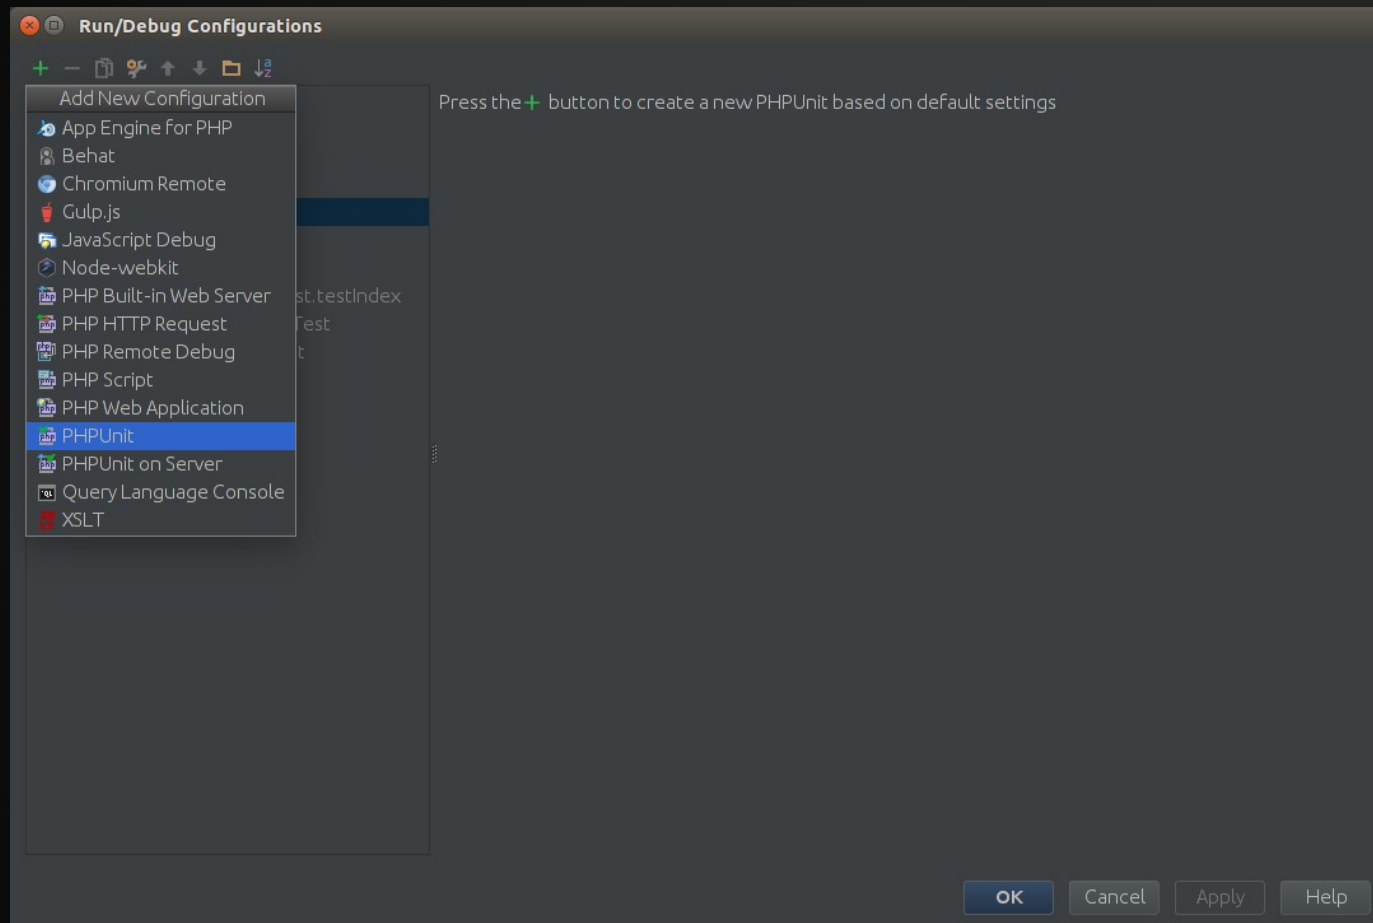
Run/Debug Configurations

Add New Configuration
App Engine for PHP
Behat
Chromium Remote
Gulp.js
JavaScript Debug
Node-webkit
PHP Built-in Web Server
PHP HTTP Request
PHP Remote Debug
PHP Script
PHP Web Application
PHPUnit
PHPUnit on Server
Query Language Console
XSLT

st.testIndex
Test
t

Press the + button to create a new PHPUnit based on default settings

OK Cancel Apply Help